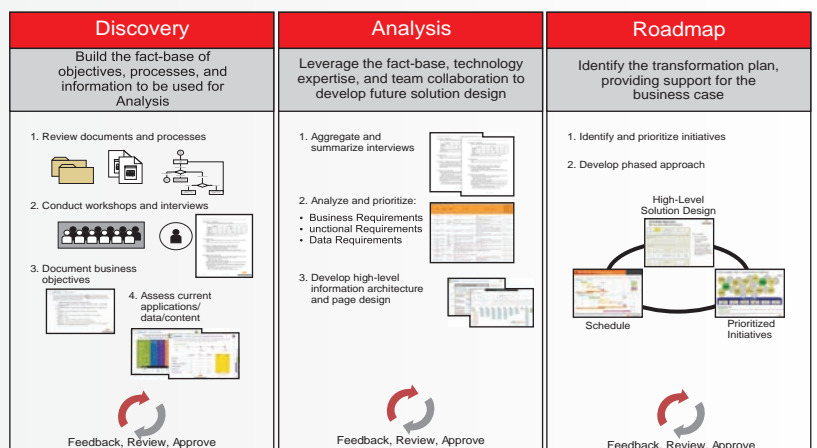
Discovery

Build the fact-base of objectives, processes, and information to be used for Analysis

1. Review documents and processes

2. Conduct workshops and interviews

3. Document business objectives

4. Assess current applications/ data/content

Feedback, Review, Approve

Analysis

Leverage the fact-base, technology expertise, and team collaboration to develop future solution design

1. Aggregate and summarize interviews

2. Analyze and prioritize:
• Business Requirements
• unctional Requirements
• Data Requirements

3. Develop high-level information architecture and page design

Feedback, Review, Approve

Roadmap

Identify the transformation plan, providing support for the business case

1. Identify and prioritize initiatives

2. Develop phased approach

High-Level Solution Design

Schedule

Prioritized Initiatives

Feedback, Review, Approve